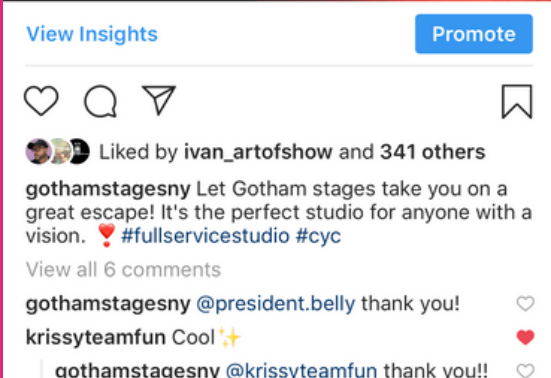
View Insights

Promote

Liked by ivan_artofshow and 341 others

gothamstagesny Let Gotham stages take you on a great escape! It's the perfect studio for anyone with a vision. ❣️ #fullservicestudio #cyc

View all 6 comments

gothamstagesny @president.belly thank you!

krissyteamfun Cool ✨

gothamstagesny @krissyteamfun thank you!!